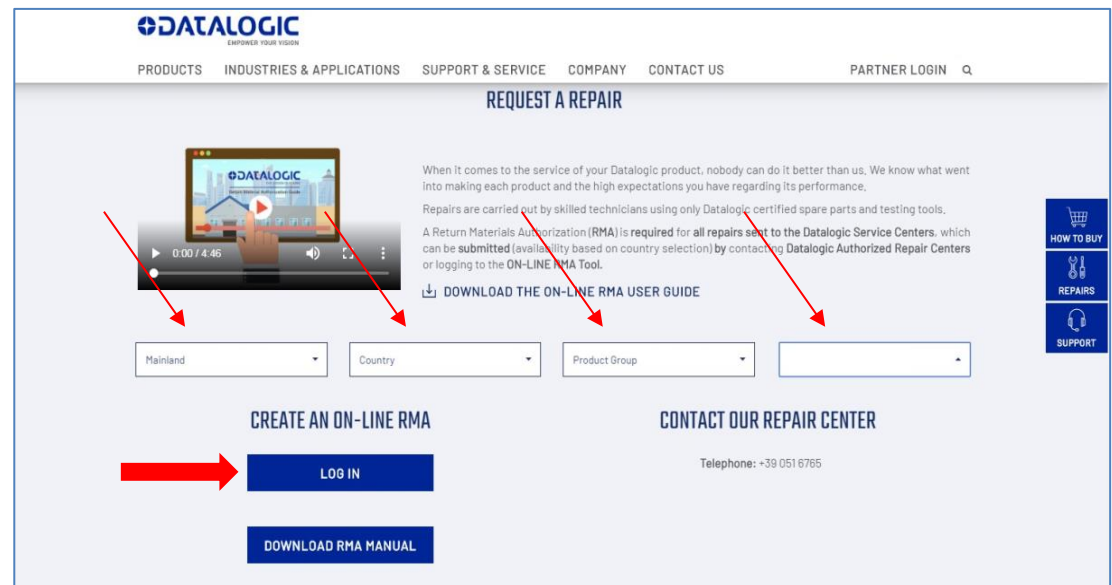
DATALOGIC
EMPOWER YOUR VISION

PRODUCTS INDUSTRIES & APPLICATIONS SUPPORT & SERVICE COMPANY CONTACT US PARTNER LOGIN

REQUEST A REPAIR

DATALOGIC
Return Material Authorization Guide

0:00 / 4:46

When it comes to the service of your Datalogic product, nobody can do it better than us. We know what went into making each product and the high expectations you have regarding its performance.

Repairs are carried out by skilled technicians using only Datalogic certified spare parts and testing tools.

A Return Materials Authorization (RMA) is required for all repairs sent to the Datalogic Service Centers, which can be submitted (availability based on country selection) by contacting Datalogic Authorized Repair Centers or logging to the ON-LINE RMA Tool.

DOWNLOAD THE ON-LINE RMA USER GUIDE

HOW TO BUY

REPAIRS

SUPPORT

Mainland

Country

Product Group

CREATE AN ON-LINE RMA

LOG IN

DOWNLOAD RMA MANUAL

CONTACT OUR REPAIR CENTER

Telephone: +39 051 6765